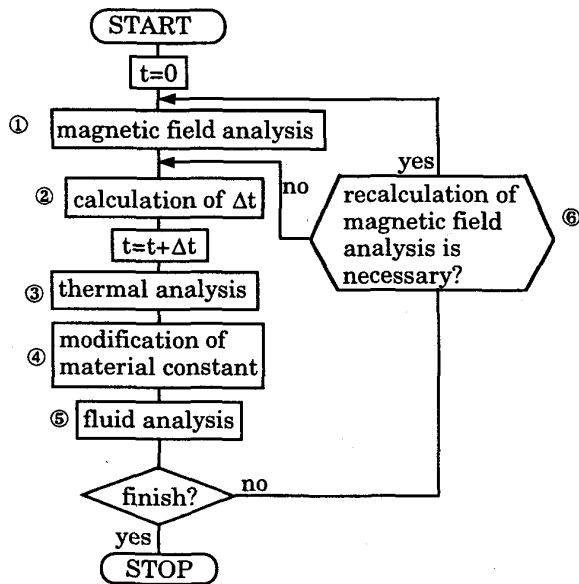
START

t=0

① magnetic field analysis

② calculation of $\Delta t$

$t=t+\Delta t$

③ thermal analysis

④ modification of material constant

⑤ fluid analysis

finish?

no

yes

STOP

yes

no

recalculation of magnetic field analysis is necessary?

⑥